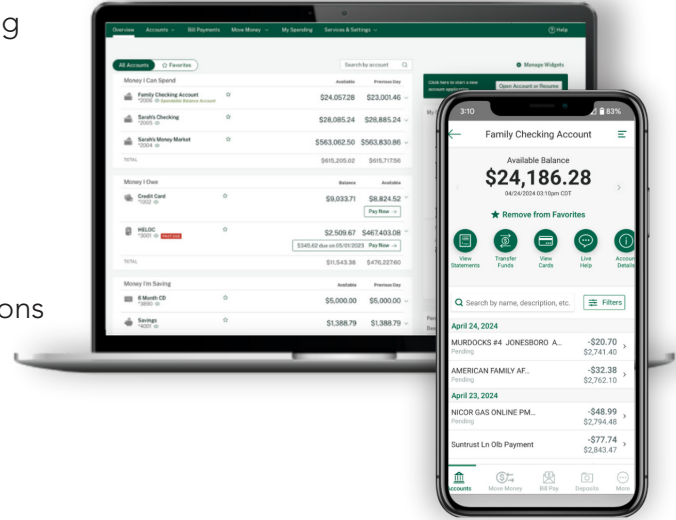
g

ons

Overview Accounts Bill Payments Move Money My Spending Services & Settings Help

All Accounts Favorites Search by account Manage Widgets

Money I Can Spend Available Previous Day

Family Checking Account *2006 Spendable Balance Account $24,057.28 $23,001.46

Sarah's Checking *2005 $28,285.24 $28,885.24

Sarah's Money Market *2004 $563,062.50 $563,830.86

TOTAL $615,205.02 $615,717.56

Money I Owe Balance Available

Credit Card *1302 $9,033.71 $8,824.52 Pay Now

HELOC *3001 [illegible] $2,509.67 $467,430.08 $345.62 due on 05/01/2023 Pay Now

TOTAL $11,543.38 $476,227.60

Money I'm Saving Available Previous Day

6 Month CD *3890 $5,000.00 $5,000.00

Savings *4001 $1,388.79 $1,388.79

Click here to start a new account application Open Account or Resume

3:10 83%

Family Checking Account

Available Balance
$24,186.28
04/24/2024 03:10pm CDT

Remove from Favorites

View Statements Transfer Funds View Cards Live Help Account Details

Search by name, description, etc. Filters

April 24, 2024

MURDOCKS #4 JONESBORO A... Pending -$20.70 $2,741.40

AMERICAN FAMILY AF... Pending -$32.38 $2,762.10

April 23, 2024

NICOR GAS ONLINE PM... Pending -$48.99 $2,794.48

Suntrust Ln Olb Payment -$77.74 $2,843.47

Accounts Move Money Bill Pay Deposits More